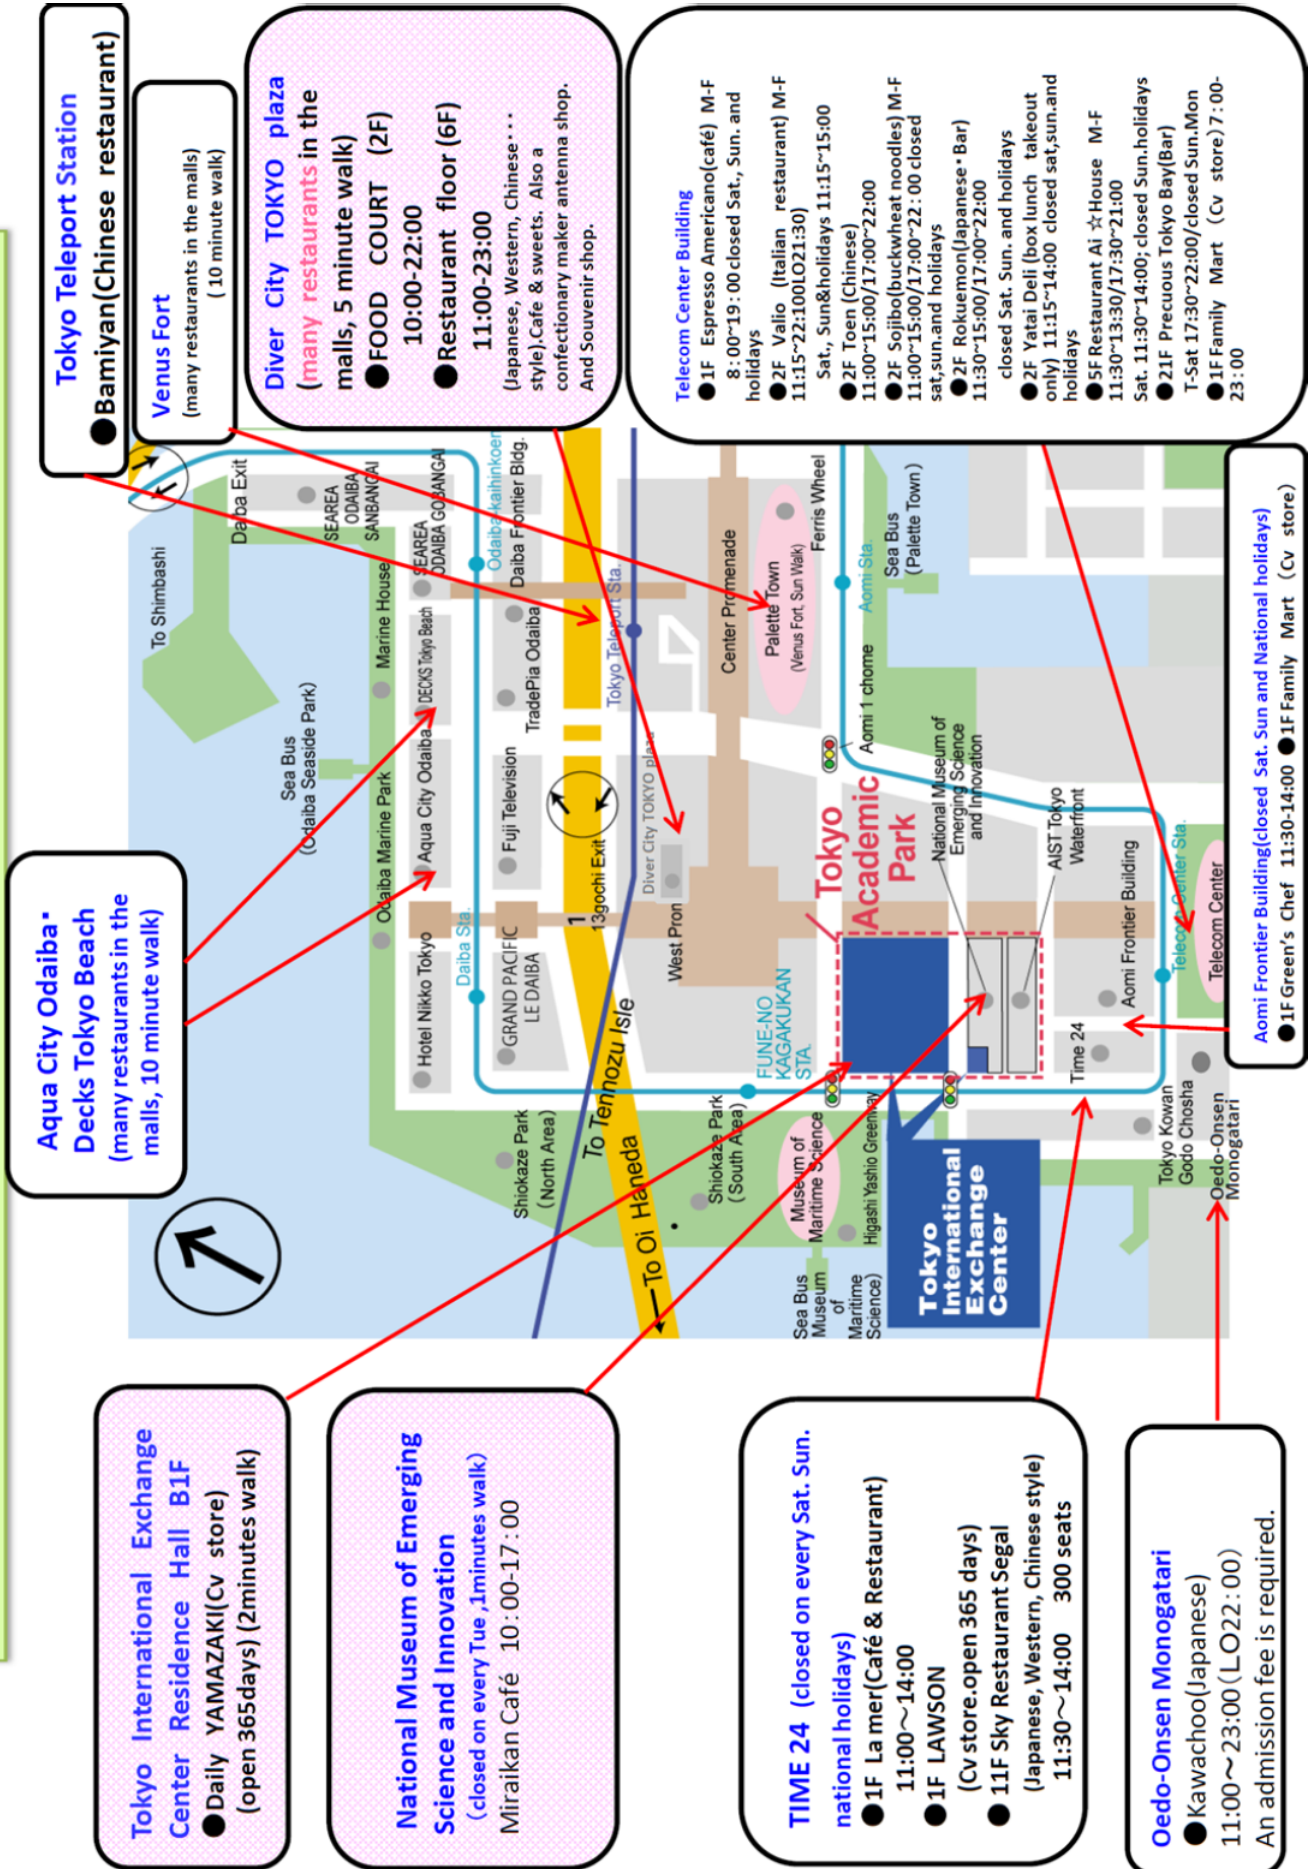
Tokyo Teleport Station
●Bamiyan(Chinese restaurant)

Venus Fort
(many restaurants in the malls)
(10 minute walk)

Diver City TOKYO plaza
(many restaurants in the malls, 5 minute walk)
●FOOD COURT (2F)
10:00-22:00
●Restaurant floor (6F)
11:00-23:00
(Japanese, Western, Chinese･･･style).Cafe & sweets. Also a confectionary maker antenna shop. And Souvenir shop.

Telecom Center Building
●1F Espresso Americano(café) M-F 8:00~19:00 closed Sat., Sun. and holidays
●2F Valio (Italian restaurant) M-F 11:15~22:100LO21:30)
Sat., Sun&holidays 11:15~15:00
●2F Toen (Chinese)
11:00~15:00/17:00~22:00
●2F Sojibo(buckwheat noodles) M-F 11:00~15:00/17:00~22:00 closed sat,sun.and holidays
●2F Rokuemon(Japanese・Bar)
11:30~15:00/17:00~22:00
closed Sat. Sun. and holidays
●2F Yatai Deli (box lunch takeout only) 11:15~14:00 closed sat,sun.and holidays
●5F Restaurant Ai ☆House M-F
11:30~13:30/17:30~21:00
Sat. 11:30~14:00; closed Sun.holidays
●21F Precuous Tokyo Bay(Bar)
T-Sat 17:30~22:00/closed Sun.Mon
●1F Family Mart (Cv store) 7:00-23:00

Aomi Frontier Building(closed Sat. Sun and National holidays)
●1F Green's Chef 11:30-14:00 ●1F Family Mart (Cv store)

Aqua City Odaiba・Decks Tokyo Beach
(many restaurants in the malls, 10 minute walk)

To Shimbashi
Daiba Exit
SEAREA ODAIBA SANBANGAI
SEAREA ODAIBA GOBANGAI
Odaiba-kaihinkoen
Daiba Frontier Bldg.
Marine House
DECKS Tokyo Beach
Sea Bus (Odaiba Seaside Park)
Aqua City Odaiba
Odaiba Marine Park
TradePia Odaiba
Tokyo Teleport Sta.
Fuji Television
13gochi Exit
Diver City TOKYO plaza
Center Promenade
Palette Town (Venus Fort, Sun Walk)
Ferris Wheel
Sea Bus (Palette Town)
Aomi Sta.
Aomi 1 chome
Hotel Nikko Tokyo
Daiba Sta.
GRAND PACIFIC LE DAIBA
West Pron
Tokyo Academic Park
National Museum of Emerging Science and Innovation
AIST Tokyo Waterfront
Aomi Frontier Building
Telecom Center Sta.
Telecom Center
Time 24
To Tennozu Isle
To Oi Haneda
FUNE-NO KAGAKUKAN STA.
Shiokaze Park (North Area)
Shiokaze Park (South Area)
Museum of Maritime Science
Higashi Yashio Greenway
Sea Bus (Museum of Maritime Science)
Tokyo International Exchange Center
Tokyo Kowan Godo Chosha
Oedo-Onsen Monogatari

Tokyo International Exchange Center Residence Hall B1F
●Daily YAMAZAKI(Cv store) (open 365days) (2minutes walk)

National Museum of Emerging Science and Innovation
(closed on every Tue ,1minutes walk)
Miraikan Café 10:00-17:00

TIME 24 (closed on every Sat. Sun. national holidays)
●1F La mer(Café & Restaurant)
11:00~14:00
●1F LAWSON
(Cv store.open 365 days)
●11F Sky Restaurant Segal
(Japanese, Western, Chinese style)
11:30~14:00 300 seats

Oedo-Onsen Monogatari
●Kawachoo(Japanese)
11:00~23:00(LO22:00)
An admission fee is required.